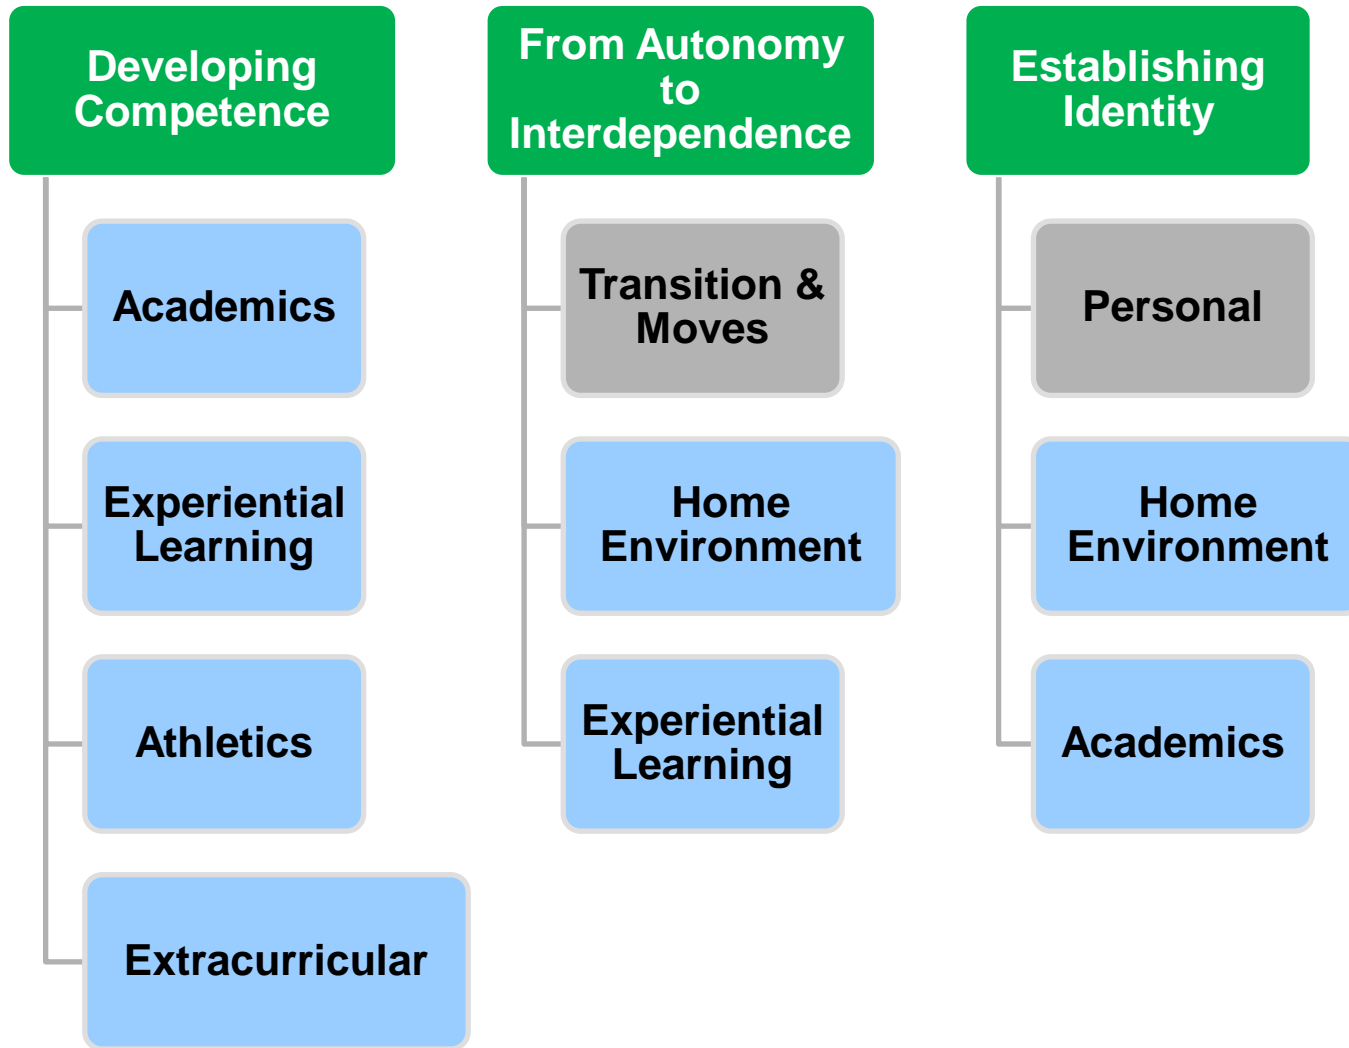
Developing Competence

Academics

Experiential Learning

Athletics

Extracurricular

From Autonomy to Interdependence

Transition & Moves

Home Environment

Experiential Learning

Establishing Identity

Personal

Home Environment

Academics